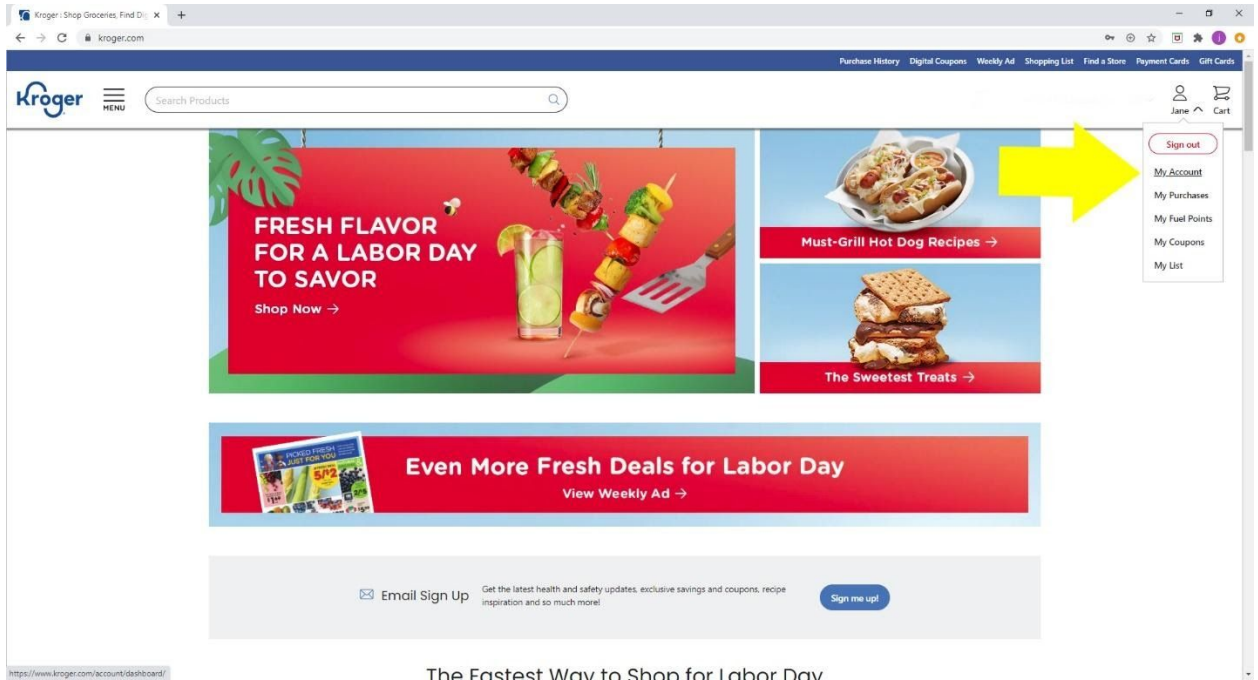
Kroger | Shop Groceries, Find Di ×  +

kroger.com

Purchase History  Digital Coupons  Weekly Ad  Shopping List  Find a Store  Payment Cards  Gift Cards

Kroger  MENU  Search Products

Jane  Cart

Sign out
My Account
My Purchases
My Fuel Points
My Coupons
My List

FRESH FLAVOR FOR A LABOR DAY TO SAVOR
Shop Now →

Must-Grill Hot Dog Recipes →

The Sweetest Treats →

PICKED FRESH JUST FOR YOU
5/$2

Even More Fresh Deals for Labor Day
View Weekly Ad →

Email Sign Up  Get the latest health and safety updates, exclusive savings and coupons, recipe inspiration and so much more!  Sign me up!

https://www.kroger.com/account/dashboard/

The Fastest Way to Shop for Labor Day